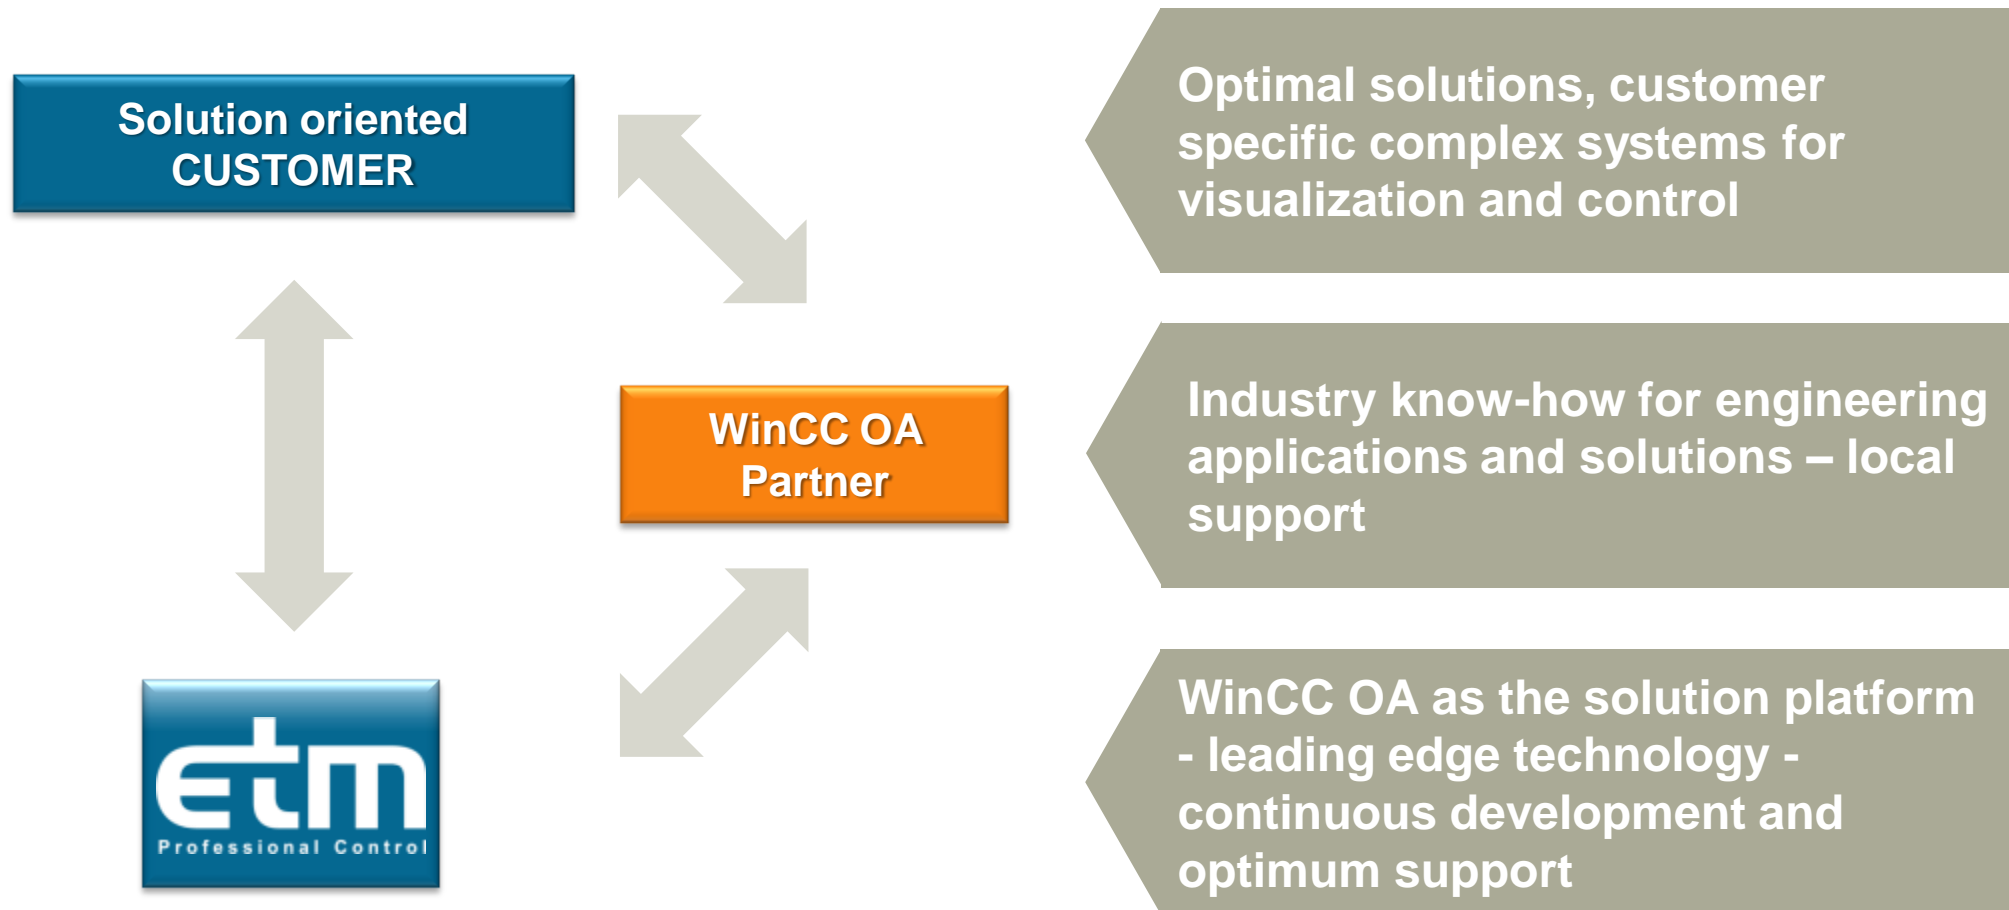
Solution oriented CUSTOMER

WinCC OA Partner

etm
Professional Control

Optimal solutions, customer specific complex systems for visualization and control

Industry know-how for engineering applications and solutions – local support

WinCC OA as the solution platform - leading edge technology - continuous development and optimum support